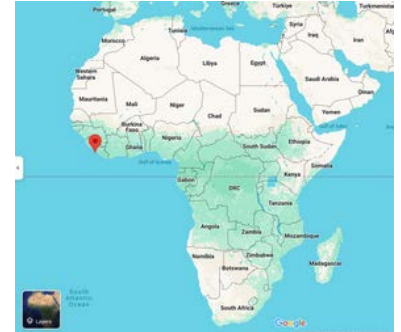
Portugal
Greece
Turkmenista
Tunisia
Mediterranean Sea
Syria
Morocco
Iraq
Iran
Algeria
Libya
Egypt
Western Sahara
Saudi Arabia
Oman
Mauritania
Mali
Niger
Sudan
Yemen
Chad
Burkina Faso
Nigeria
Ghana
Ethiopia
South Sudan
Gulf of Guinea
Somalia
Gabon
Kenya
DRC
Tanzania
Angola
Zambia
Mozambique
Zimbabwe
Namibia
Madagascar
Botswana
South Atlantic Ocean
South Africa
Layers
Google